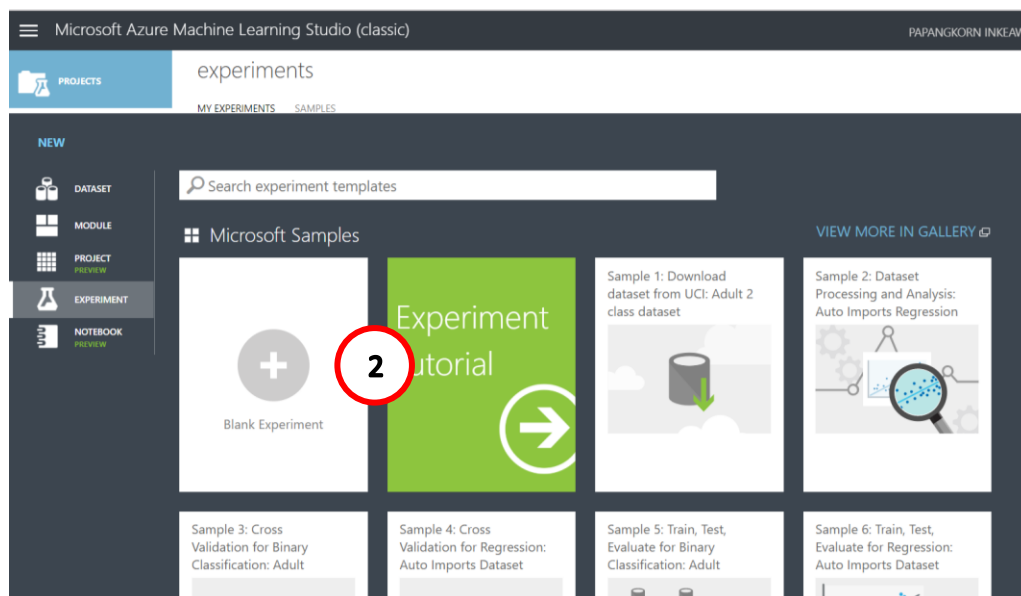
Microsoft Azure Machine Learning Studio (classic)

PAPANGKORN INKEAV

PROJECTS

experiments

MY EXPERIMENTS SAMPLES

NEW

DATASET

MODULE

PROJECT
PREVIEW

EXPERIMENT

NOTEBOOK
PREVIEW

Search experiment templates

Microsoft Samples

VIEW MORE IN GALLERY

Blank Experiment

2

Experiment
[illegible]utorial

Sample 1: Download dataset from UCI: Adult 2 class dataset

Sample 2: Dataset Processing and Analysis: Auto Imports Regression

Sample 3: Cross Validation for Binary Classification: Adult

Sample 4: Cross Validation for Regression: Auto Imports Dataset

Sample 5: Train, Test, Evaluate for Binary Classification: Adult

Sample 6: Train, Test, Evaluate for Regression: Auto Imports Dataset